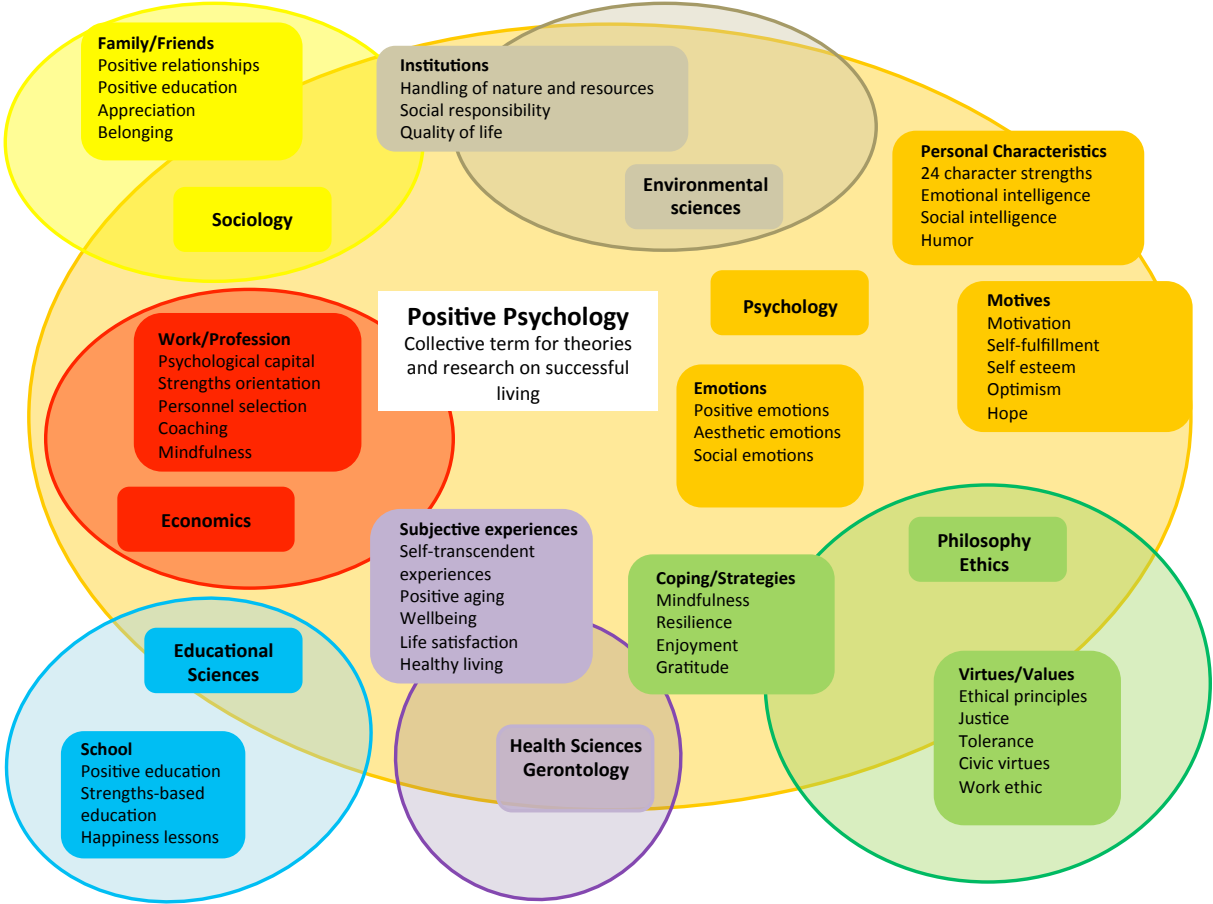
Family/Friends
Positive relationships
Positive education
Appreciation
Belonging

Sociology

Institutions
Handling of nature and resources
Social responsibility
Quality of life

Environmental sciences

Personal Characteristics
24 character strengths
Emotional intelligence
Social intelligence
Humor

Positive Psychology
Collective term for theories and research on successful living

Psychology

Motives
Motivation
Self-fulfillment
Self esteem
Optimism
Hope

Work/Profession
Psychological capital
Strengths orientation
Personnel selection
Coaching
Mindfulness

Economics

Emotions
Positive emotions
Aesthetic emotions
Social emotions

Subjective experiences
Self-transcendent experiences
Positive aging
Wellbeing
Life satisfaction
Healthy living

Philosophy
Ethics

Coping/Strategies
Mindfulness
Resilience
Enjoyment
Gratitude

Educational Sciences

Virtues/Values
Ethical principles
Justice
Tolerance
Civic virtues
Work ethic

School
Positive education
Strengths-based education
Happiness lessons

Health Sciences
Gerontology